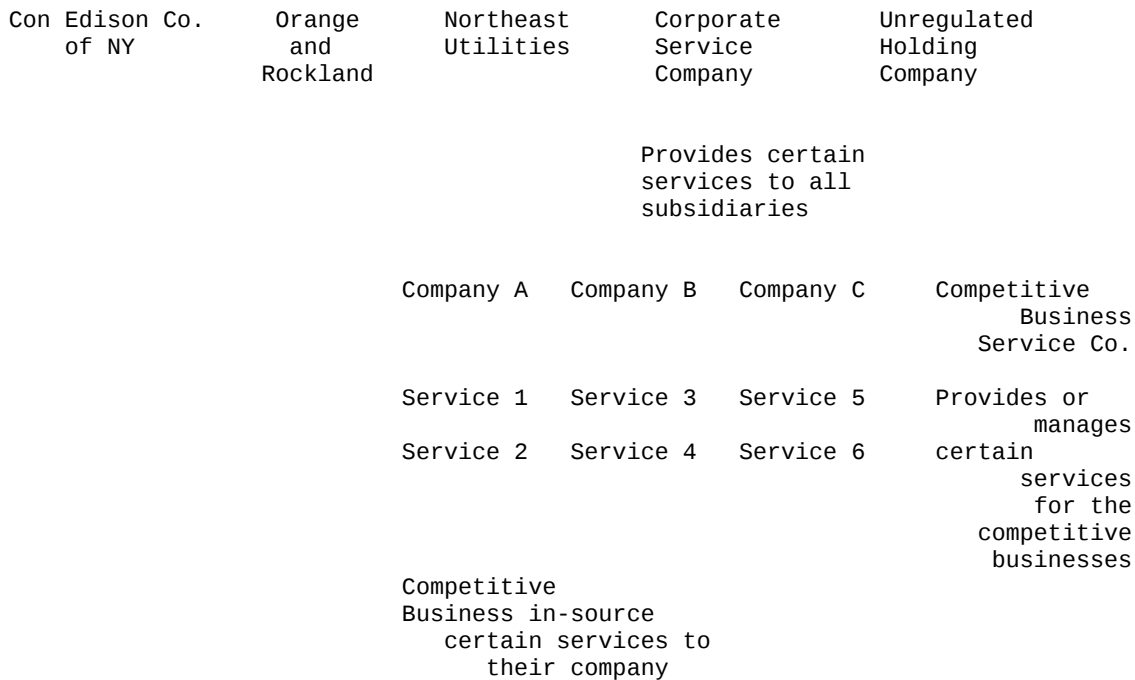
Con Edison Co. of NY

Orange and Rockland

Northeast Utilities

Corporate Service Company

Unregulated Holding Company

Provides certain services to all subsidiaries

Company A

Company B

Company C

Competitive Business Service Co.

Service 1

Service 3

Service 5

Provides or manages certain services for the competitive businesses

Service 2

Service 4

Service 6

Competitive Business in-source certain services to their company